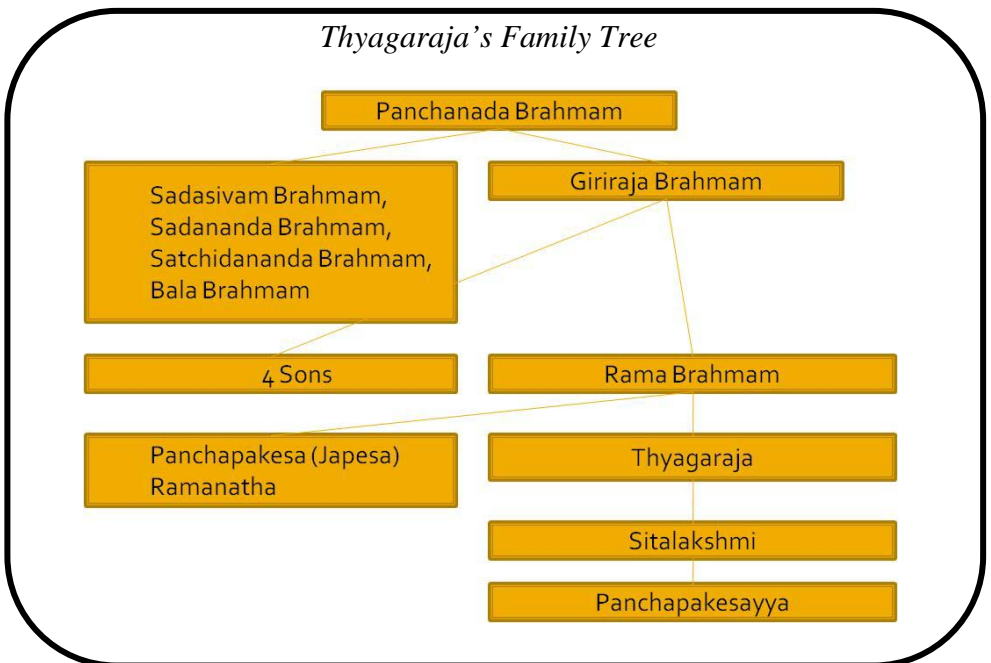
Thyagaraja's Family Tree

Panchanada Brahmam

Sadasivam Brahmam, Sadananda Brahmam, Satchidananda Brahmam, Bala Brahmam

Giriraja Brahmam

4 Sons

Rama Brahmam

Panchapakesa (Japesa) Ramanatha

Thyagaraja

Sitalakshmi

Panchapakesayya